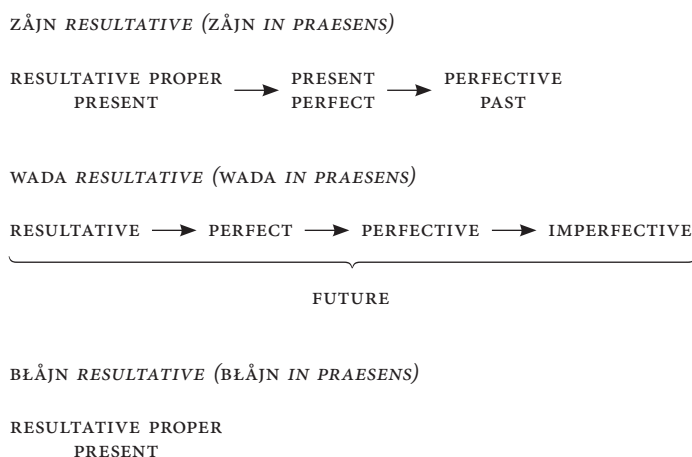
ZÅJN *RESULTATIVE* (ZÅJN *IN PRAESENS*)

RESULTATIVE PROPER PRESENT → PRESENT PERFECT → PERFECTIVE PAST

WADA *RESULTATIVE* (WADA *IN PRAESENS*)

RESULTATIVE → PERFECT → PERFECTIVE → IMPERFECTIVE

FUTURE

BŁÅJN *RESULTATIVE* (BŁÅJN *IN PRAESENS*)

RESULTATIVE PROPER PRESENT